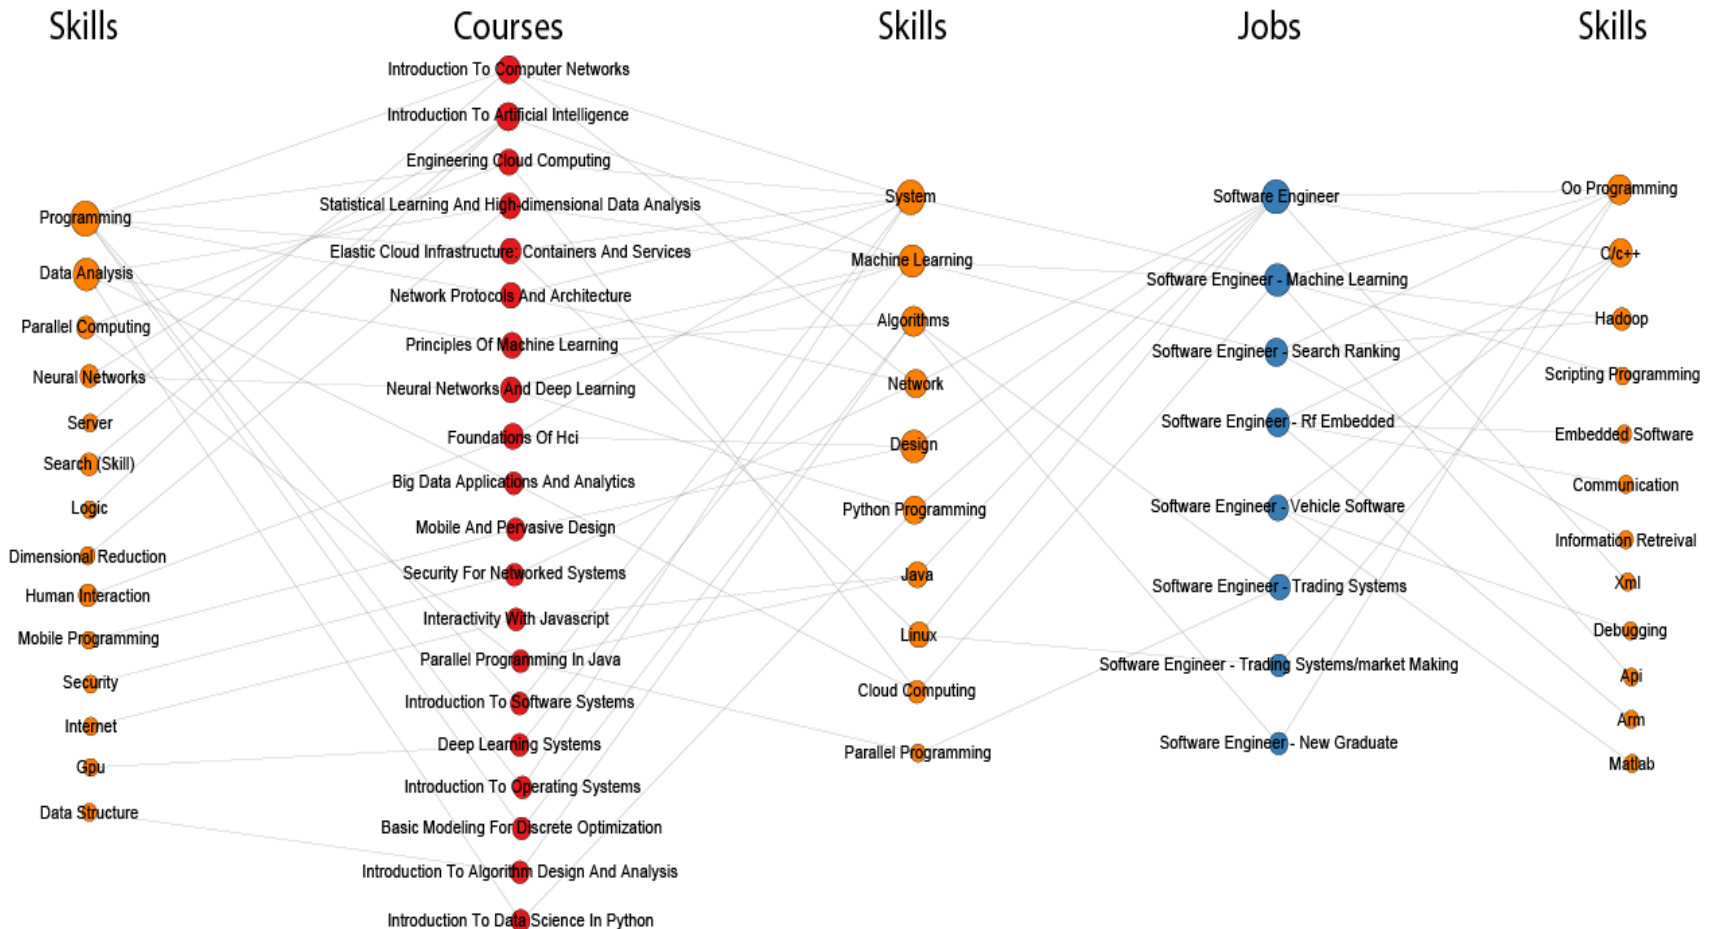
Skills

Programming
Data Analysis
Parallel Computing
Neural Networks
Server
Search (Skill)
Logic
Dimensional Reduction
Human Interaction
Mobile Programming
Security
Internet
Gpu
Data Structure

Courses

Introduction To Computer Networks
Introduction To Artificial Intelligence
Engineering Cloud Computing
Statistical Learning And High-dimensional Data Analysis
Elastic Cloud Infrastructure: Containers And Services
Network Protocols And Architecture
Principles Of Machine Learning
Neural Networks And Deep Learning
Foundations Of Hci
Big Data Applications And Analytics
Mobile And Pervasive Design
Security For Networked Systems
Interactivity With Javascript
Parallel Programming In Java
Introduction To Software Systems
Deep Learning Systems
Introduction To Operating Systems
Basic Modeling For Discrete Optimization
Introduction To Algorithm Design And Analysis
Introduction To Data Science In Python

Skills

System
Machine Learning
Algorithms
Network
Design
Python Programming
Java
Linux
Cloud Computing
Parallel Programming

Jobs

Software Engineer
Software Engineer - Machine Learning
Software Engineer - Search Ranking
Software Engineer - Rf Embedded
Software Engineer - Vehicle Software
Software Engineer - Trading Systems
Software Engineer - Trading Systems/market Making
Software Engineer - New Graduate

Skills

Oo Programming
C/c++
Hadoop
Scripting Programming
Embedded Software
Communication
Information Retreival
Xml
Debugging
Api
Arm
Matlab